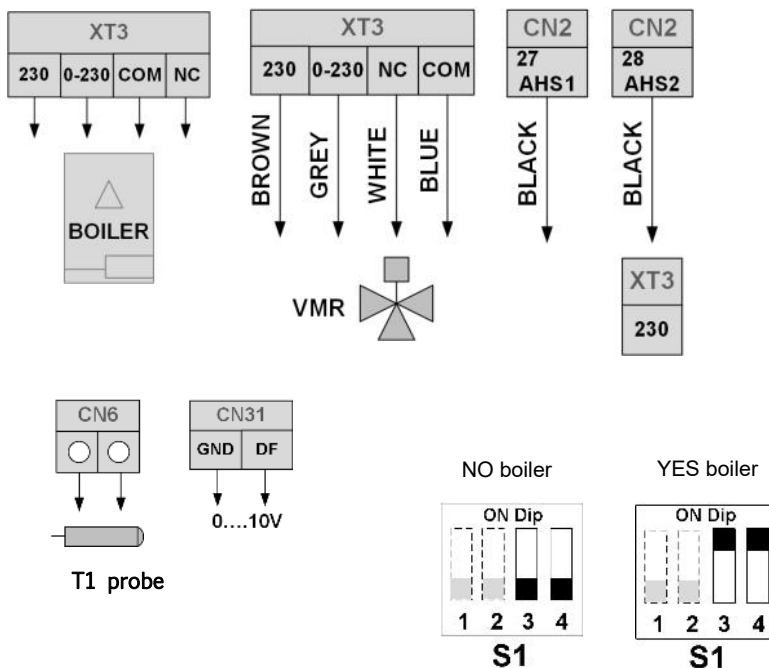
XT3

| 230 | 0-230 | COM | NC |
|---|---|---|---|

BOILER

XT3

| 230 | 0-230 | NC | COM |
|---|---|---|---|

BROWN GREY WHITE BLUE

VMR

CN2
27
AHS1

BLACK

CN2
28
AHS2

BLACK

XT3
230

CN6

CN31

| GND | DF |
|---|---|

0....10V

T1 probe

NO boiler

ON Dip
1 2 3 4
S1

YES boiler

ON Dip
1 2 3 4
S1